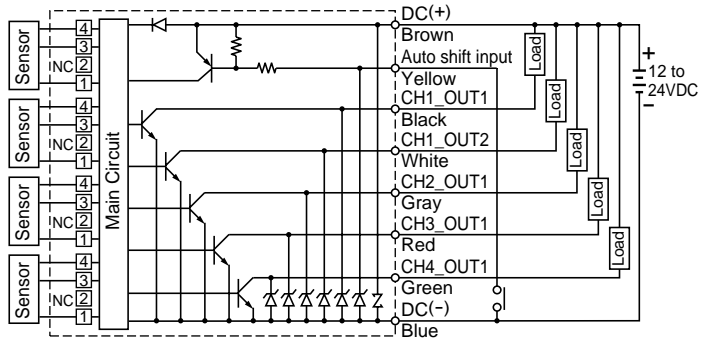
Sensor 4 3 INC 2 1
Sensor 4 3 INC 2 1
Sensor 4 3 INC 2 1
Sensor 4 3 INC 2 1
Main Circuit
DC(+)
Brown
Auto shift input
Yellow
CH1_OUT1
Black
CH1_OUT2
White
CH2_OUT1
Gray
CH3_OUT1
Red
CH4_OUT1
Green
DC(−)
Blue
Load
Load
Load
Load
Load
+
12 to 24VDC
−